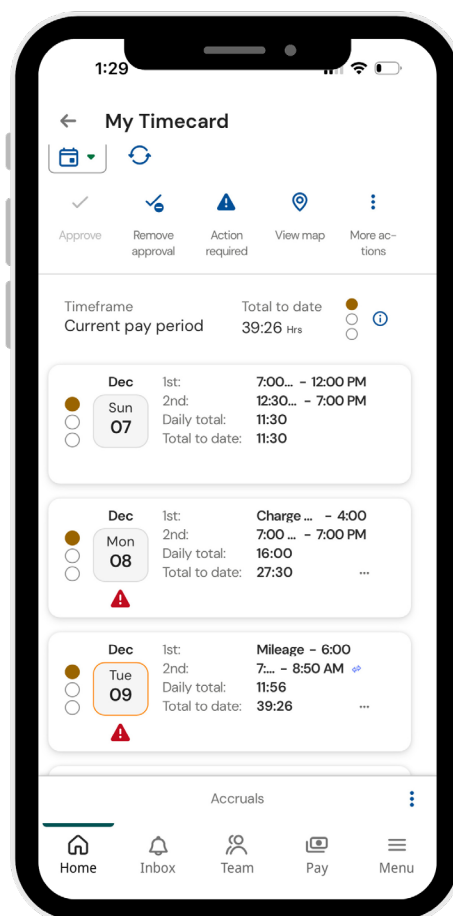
1:29

My Timecard

Approve
Remove approval
Action required
View map
More actions

Timeframe
Current pay period
Total to date
39:26 Hrs

Dec
Sun
07
1st: 7:00... - 12:00 PM
2nd: 12:30... - 7:00 PM
Daily total: 11:30
Total to date: 11:30

Dec
Mon
08
1st: Charge ... - 4:00
2nd: 7:00 ... - 7:00 PM
Daily total: 16:00
Total to date: 27:30
...

Dec
Tue
09
1st: Mileage - 6:00
2nd: 7:... - 8:50 AM
Daily total: 11:56
Total to date: 39:26
...

Accruals

Home
Inbox
Team
Pay
Menu